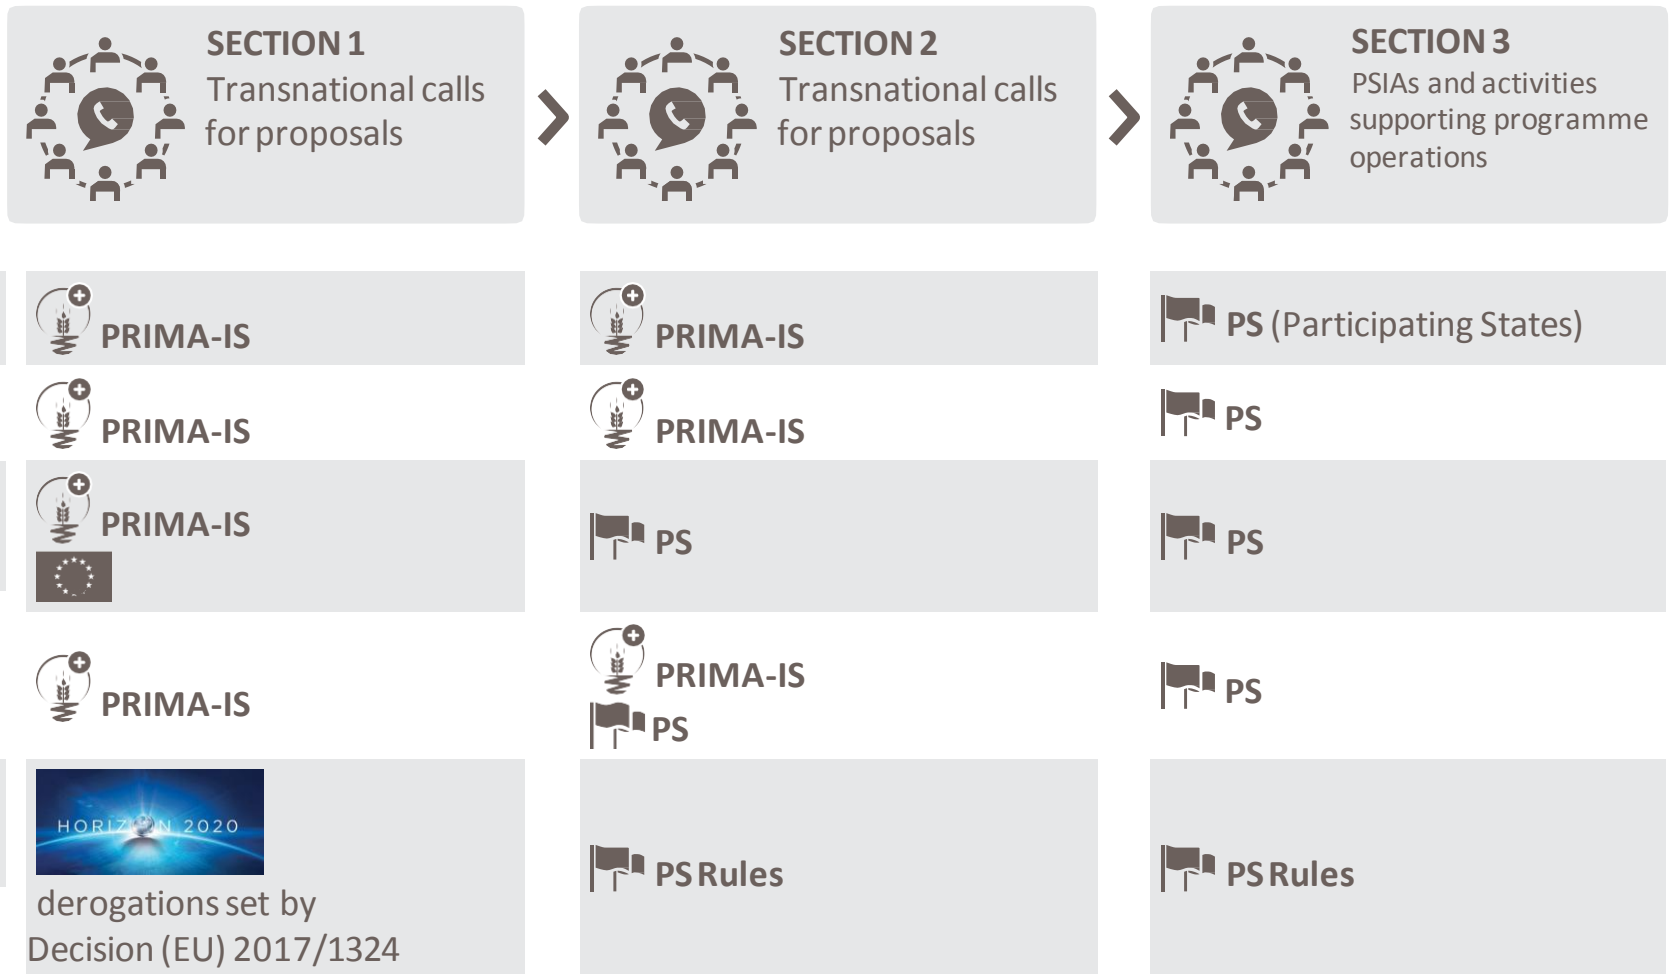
SECTION 1
Transnational calls for proposals

SECTION 2
Transnational calls for proposals

SECTION 3
PSIAs and activities supporting programme operations

| | | |
|---|---|---|
| PRIMA-IS | PRIMA-IS | PS (Participating States) |
| PRIMA-IS | PRIMA-IS | PS |
| PRIMA-IS | PS | PS |
| PRIMA-IS | PRIMA-IS PS | PS |
| HORIZON 2020 derogations set by Decision (EU) 2017/1324 | PS Rules | PS Rules |